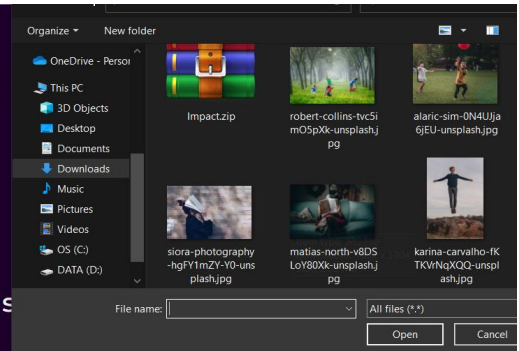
Organize ▾
New folder

OneDrive - Person
This PC
3D Objects
Desktop
Documents
Downloads
Music
Pictures
Videos
OS (C:)
DATA (D:)

Impact.zip
robert-collins-tvc5imO5pXk-unsplash.jpg
alaric-sim-0N4UJja6jEU-unsplash.jpg
siora-photography-hgFY1mZY-Y0-unsplash.jpg
matias-north-v8DSLoY80Xk-unsplash.jpg
karina-carvalho-fKTKVrNqXQQ-unsplash.jpg

File name:
All files (*.*)
Open
Cancel